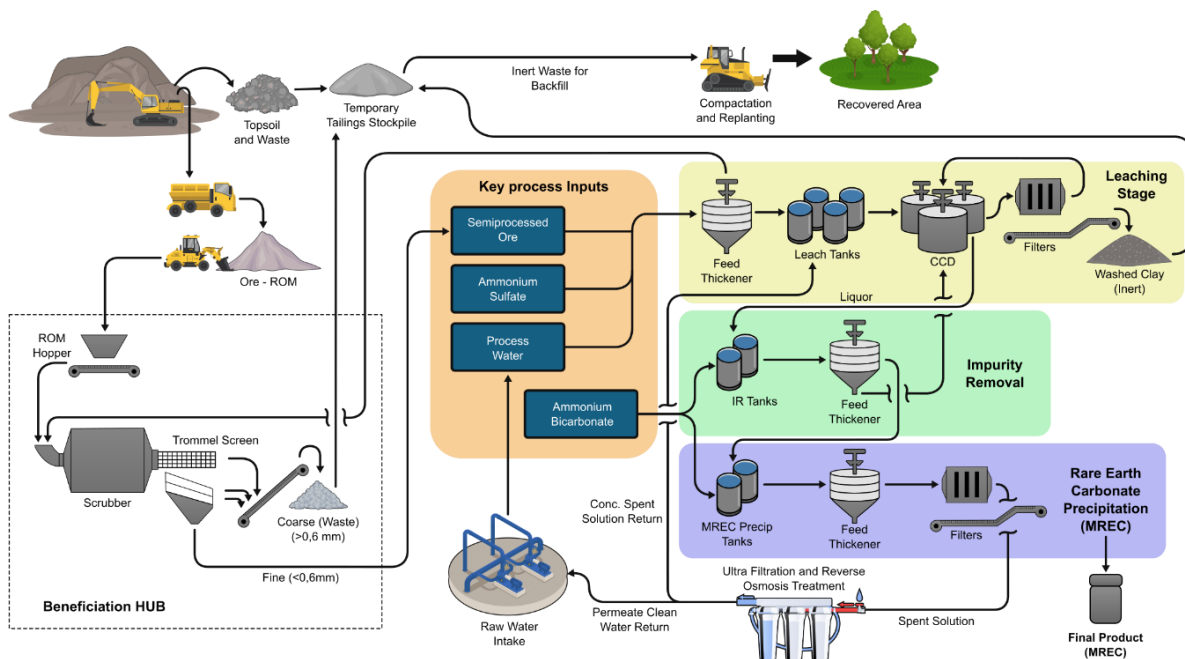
Topsoil and Waste

Temporary Tailings Stockpile

Inert Waste for Backfill

Compactation and Replanting

Recovered Area

Ore - ROM

Key process Inputs

Semiprocessed Ore

Ammonium Sulfate

Process Water

Ammonium Bicarbonate

Leaching Stage

Feed Thickener

Leach Tanks

CCD

Filters

Washed Clay (Inert)

Liquor

Impurity Removal

IR Tanks

Feed Thickener

Rare Earth Carbonate Precipitation (MREC)

MREC Precip Tanks

Feed Thickener

Filters

ROM Hopper

Trommel Screen

Scrubber

Coarse (Waste) (>0,6 mm)

Fine (<0,6mm)

Beneficiation HUB

Conc. Spent Solution Return

Raw Water Intake

Permeate Clean Water Return

Ultra Filtration and Reverse Osmosis Treatment

Spent Solution

Final Product (MREC)